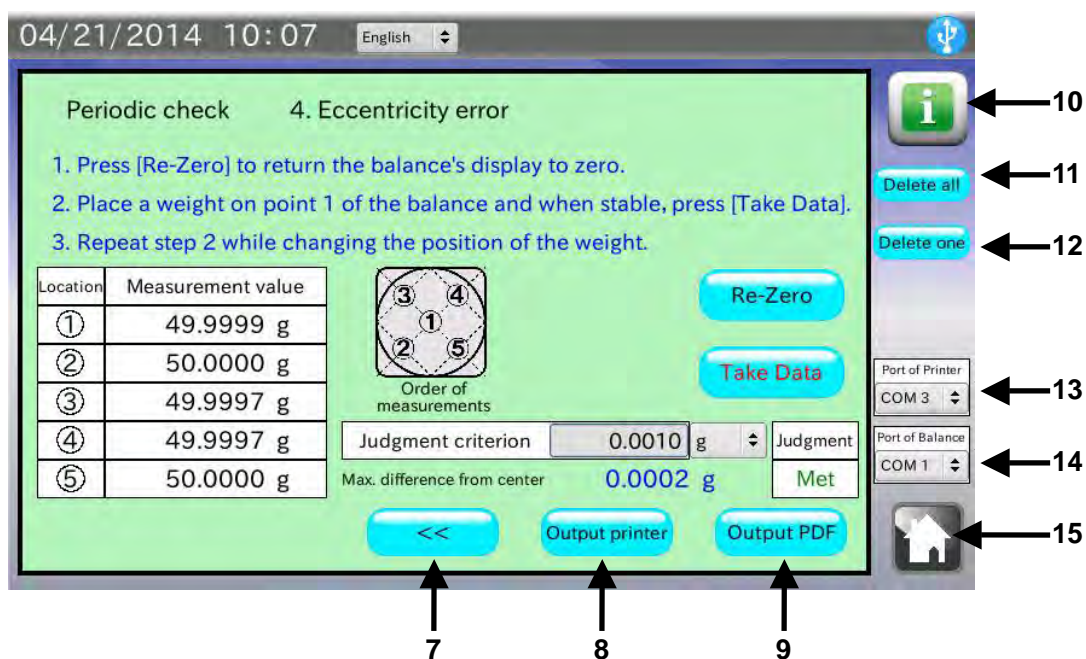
04/21/2014 10:07 English

Periodic check 4. Eccentricity error

1. Press [Re-Zero] to return the balance's display to zero.

2. Place a weight on point 1 of the balance and when stable, press [Take Data].

3. Repeat step 2 while changing the position of the weight.

| Location | Measurement value |
|---|---|
| ① | 49.9999 g |
| ② | 50.0000 g |
| ③ | 49.9997 g |
| ④ | 49.9997 g |
| ⑤ | 50.0000 g |

③ ④ ① ② ⑤

Order of measurements

Re-Zero

Take Data

Judgment criterion 0.0010 g

Judgment

Max. difference from center 0.0002 g

Met

<<

Output printer

Output PDF

i

Delete all

Delete one

Port of Printer COM 3

Port of Balance COM 1

10

11

12

13

14

15

7

8

9